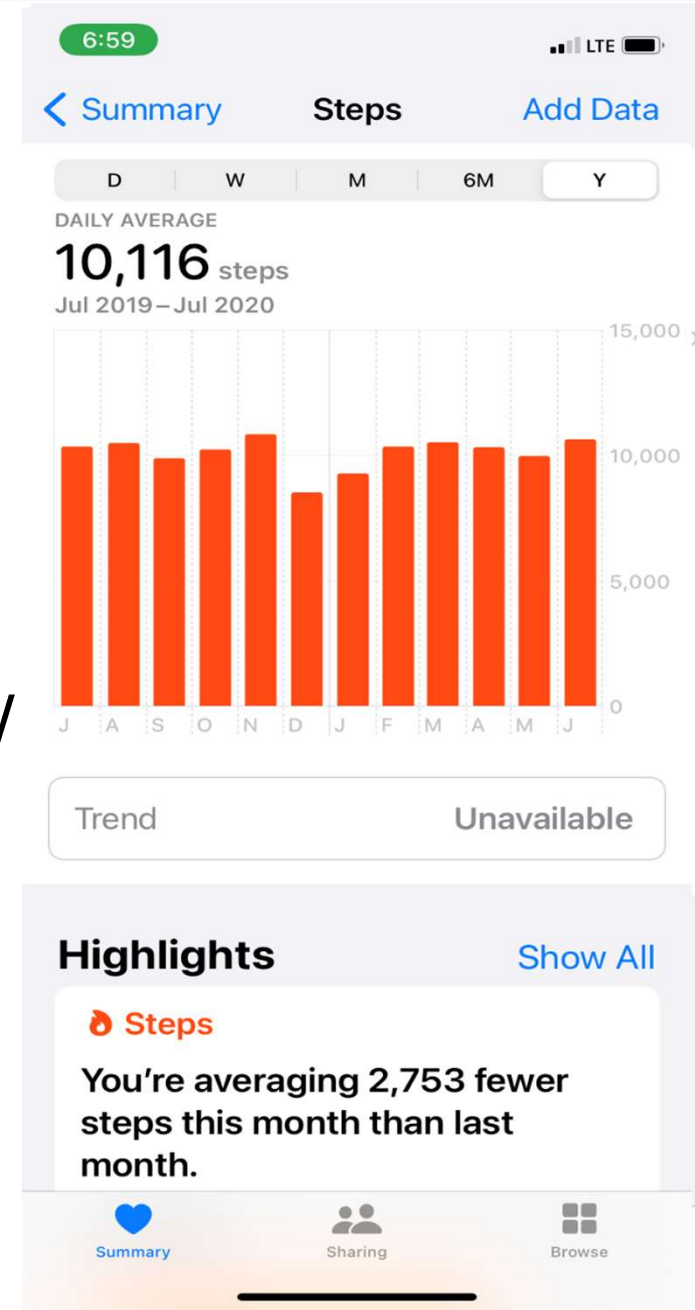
6:59

LTE

Summary

Steps

Add Data

D W M 6M Y

DAILY AVERAGE

10,116 steps

Jul 2019–Jul 2020

15,000

10,000

5,000

0

J A S O N D J F M A M J

Trend Unavailable

Highlights

Show All

Steps

You’re averaging 2,753 fewer steps this month than last month.

Summary

Sharing

Browse